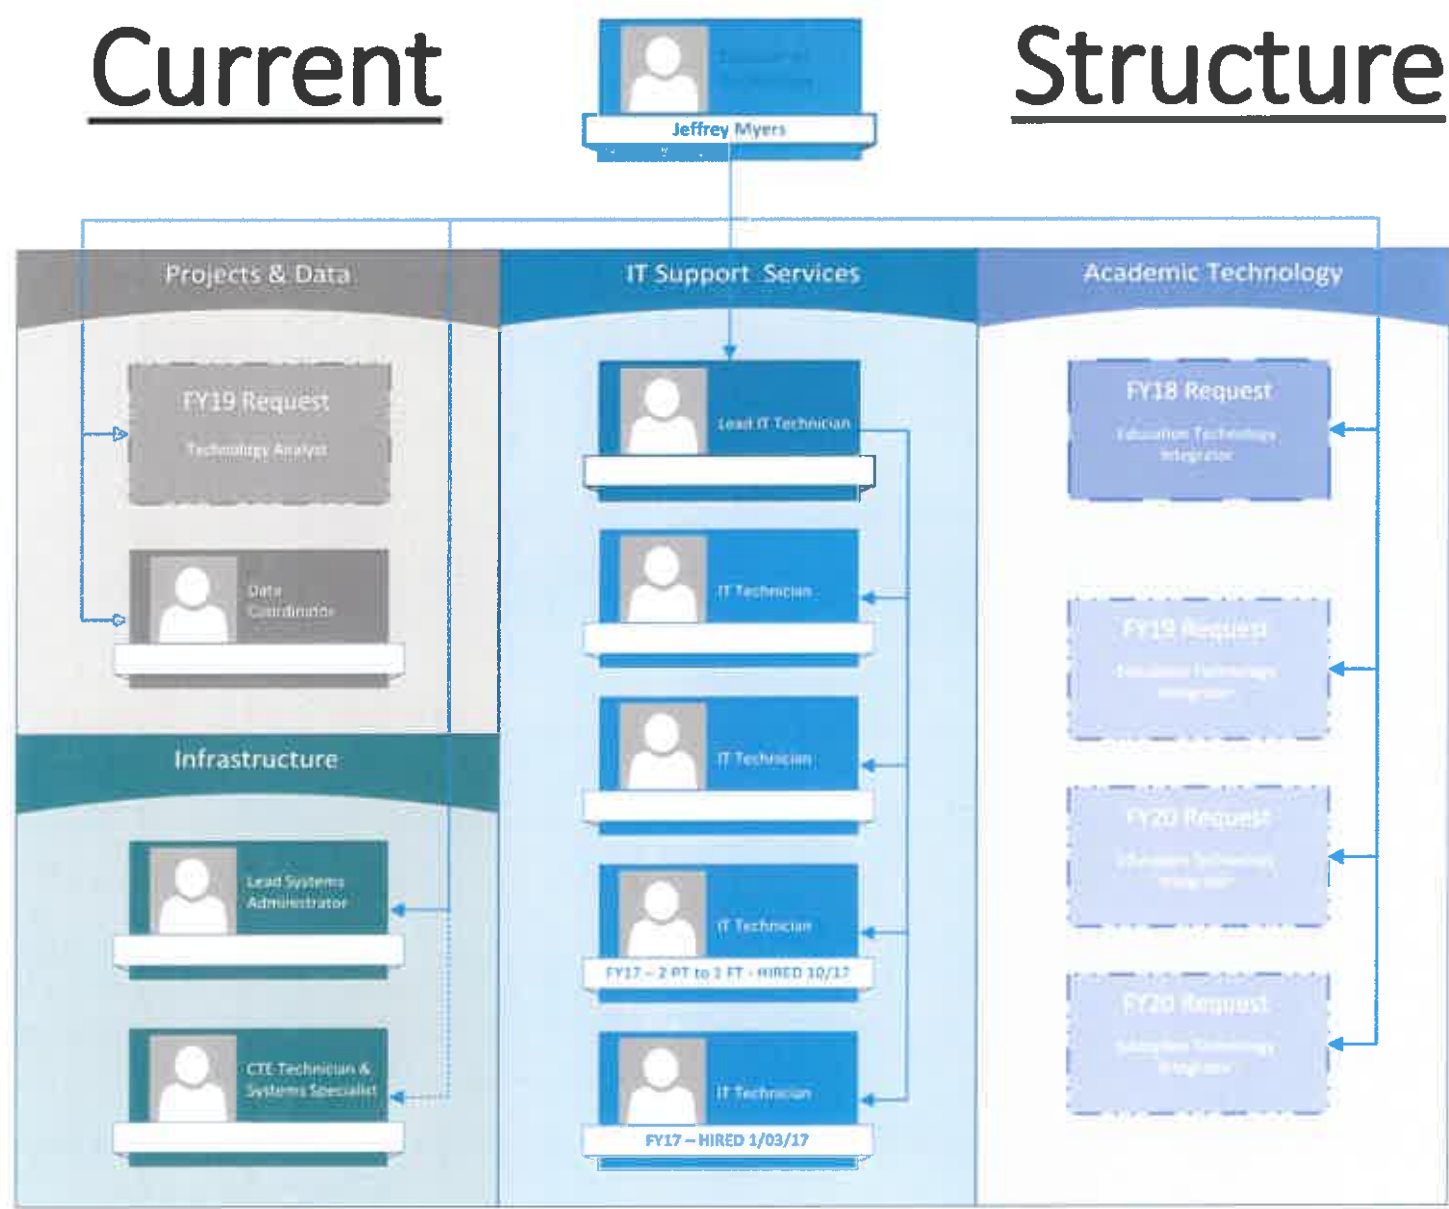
Current

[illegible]

Jeffrey Myers

Structure

Projects & Data

FY19 Request

Technology Analyst

Data Coordinator

Infrastructure

Lead Systems Administrator

CTE Technician & Systems Specialist

IT Support Services

Lead IT Technician

IT Technician

IT Technician

IT Technician

FY17 – 2 PT to 1 FT - HIRED 10/17

IT Technician

FY17 – HIRED 1/03/17

Academic Technology

FY18 Request

Education Technology Integrator

FY19 Request

Education Technology Integrator

FY20 Request

Education Technology Integrator

FY20 Request

Education Technology Integrator